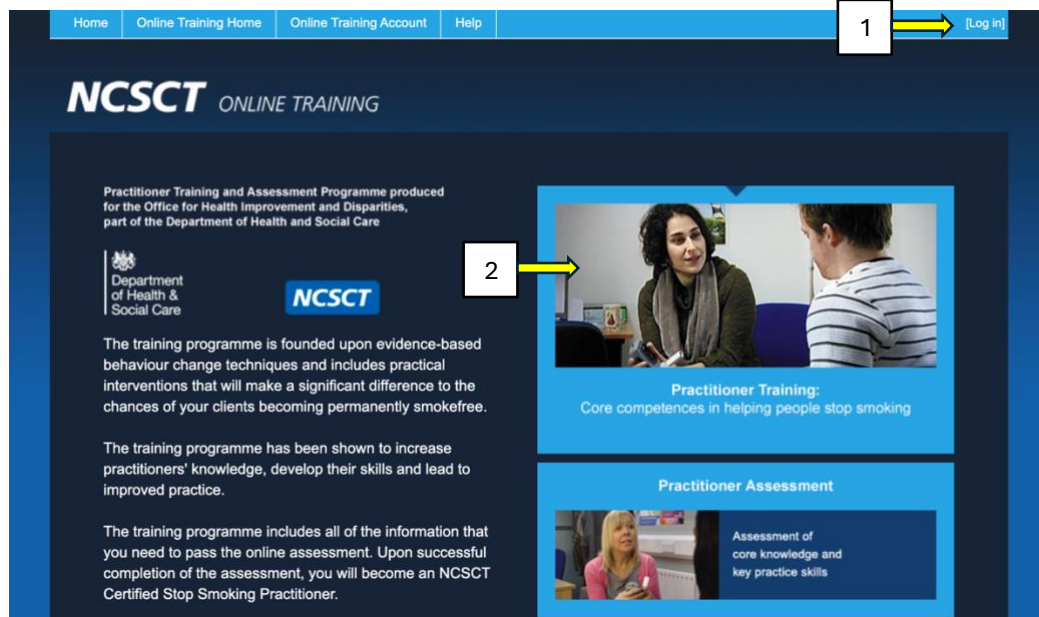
Home | Online Training Home | Online Training Account | Help

1

[Log in]

NCSCT ONLINE TRAINING

Practitioner Training and Assessment Programme produced for the Office for Health Improvement and Disparities, part of the Department of Health and Social Care

Department of Health & Social Care

NCSCT

The training programme is founded upon evidence-based behaviour change techniques and includes practical interventions that will make a significant difference to the chances of your clients becoming permanently smokefree.

The training programme has been shown to increase practitioners' knowledge, develop their skills and lead to improved practice.

The training programme includes all of the information that you need to pass the online assessment. Upon successful completion of the assessment, you will become an NCSCT Certified Stop Smoking Practitioner.

2

Practitioner Training:
Core competences in helping people stop smoking

Practitioner Assessment

Assessment of core knowledge and key practice skills